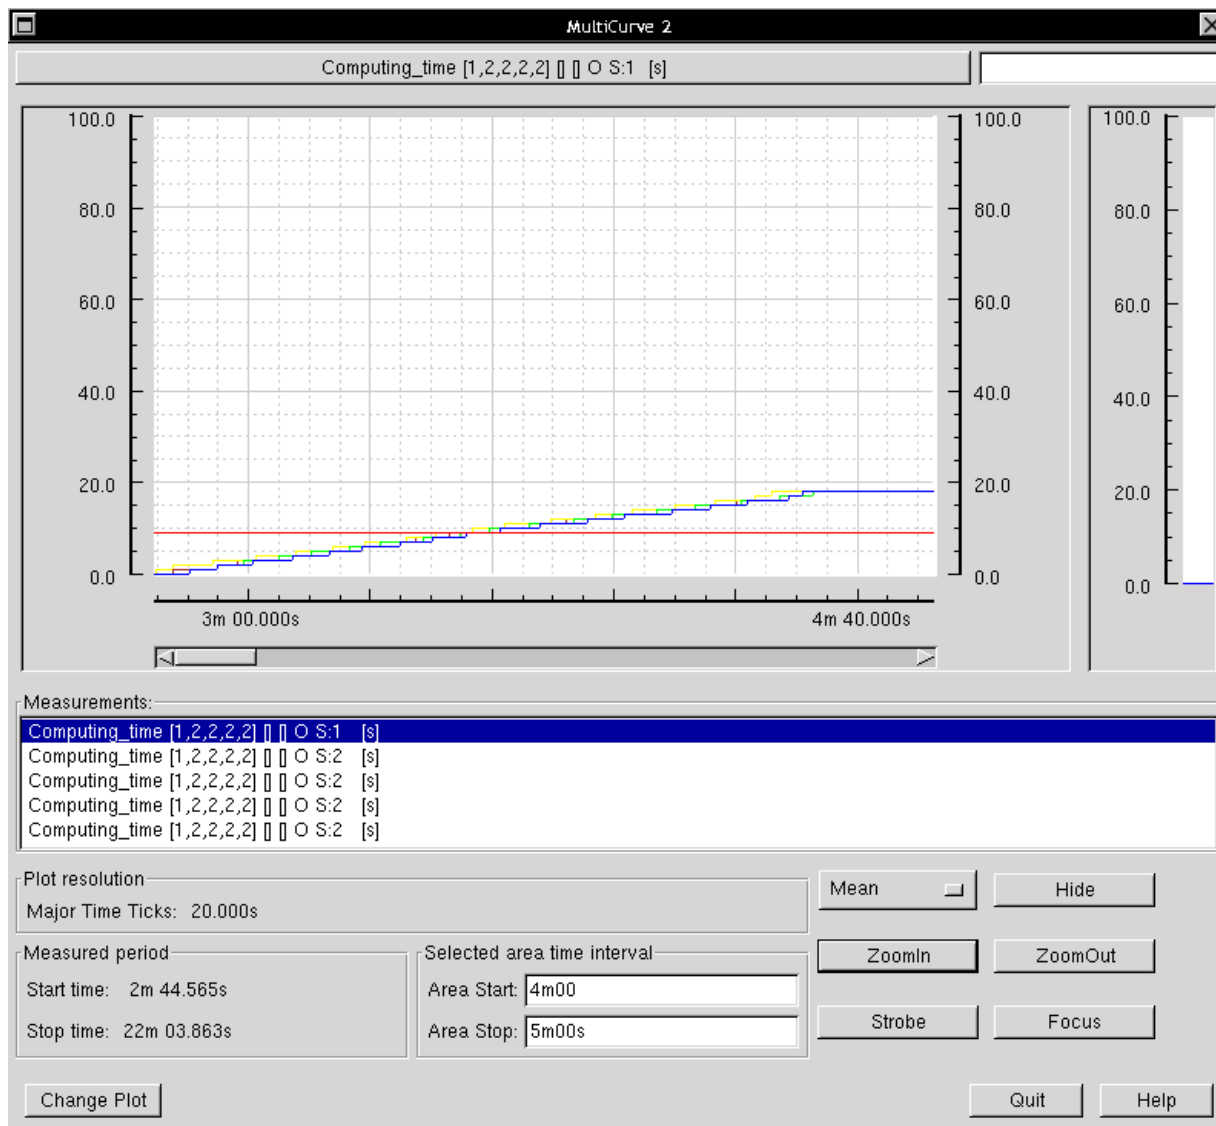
MultiCurve 2

Computing_time [1,2,2,2,2] [] [] O S:1 [s]

100.0
80.0
60.0
40.0
20.0
0.0

100.0
80.0
60.0
40.0
20.0
0.0

3m 00.000s
4m 40.000s

100.0
80.0
60.0
40.0
20.0
0.0

Measurements:
Computing_time [1,2,2,2,2] [] [] O S:1 [s]
Computing_time [1,2,2,2,2] [] [] O S:2 [s]
Computing_time [1,2,2,2,2] [] [] O S:2 [s]
Computing_time [1,2,2,2,2] [] [] O S:2 [s]
Computing_time [1,2,2,2,2] [] [] O S:2 [s]

Plot resolution
Major Time Ticks: 20.000s

Mean
Hide

Measured period
Start time: 2m 44.565s
Stop time: 22m 03.863s

Selected area time interval
Area Start: 4m00
Area Stop: 5m00s

ZoomIn
ZoomOut
Strobe
Focus

Change Plot
Quit
Help